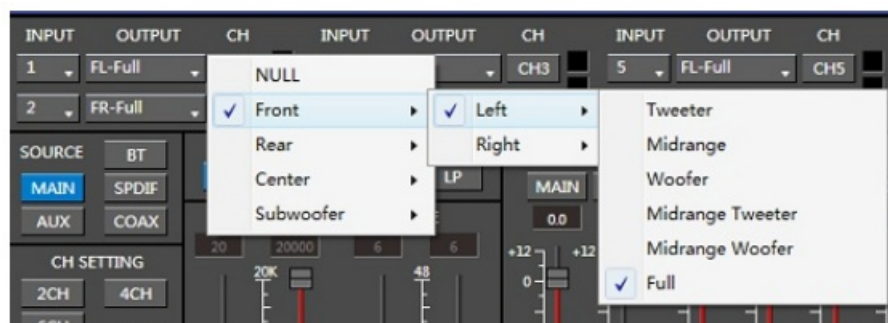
INPUT OUTPUT CH INPUT OUTPUT CH INPUT OUTPUT CH

1 FL-Full CH3 5 FL-Full CH5

2 FR-Full

NULL
✓ Front
Rear
Center
Subwoofer

✓ Left
Right

Tweeter
Midrange
Woofer
Midrange Tweeter
Midrange Woofer
✓ Full

SOURCE BT
MAIN SPDIF
AUX COAX

CH SETTING
2CH 4CH

LP
MAIN
0.0

20 20000 6 6
20K 48
+12 +12
0